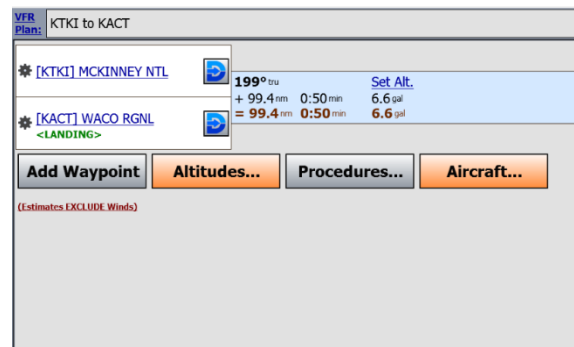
VFR Plan: KTKI to KACT

[KTKI] MCKINNEY NTL

[KACT] WACO RGNL
<LANDING>

199° tru
+ 99.4 nm 0:50 min
= 99.4 nm 0:50 min

Set Alt.
6.6 gal
6.6 gal

Add Waypoint
Altitudes...
Procedures...
Aircraft...

(Estimates EXCLUDE Winds)